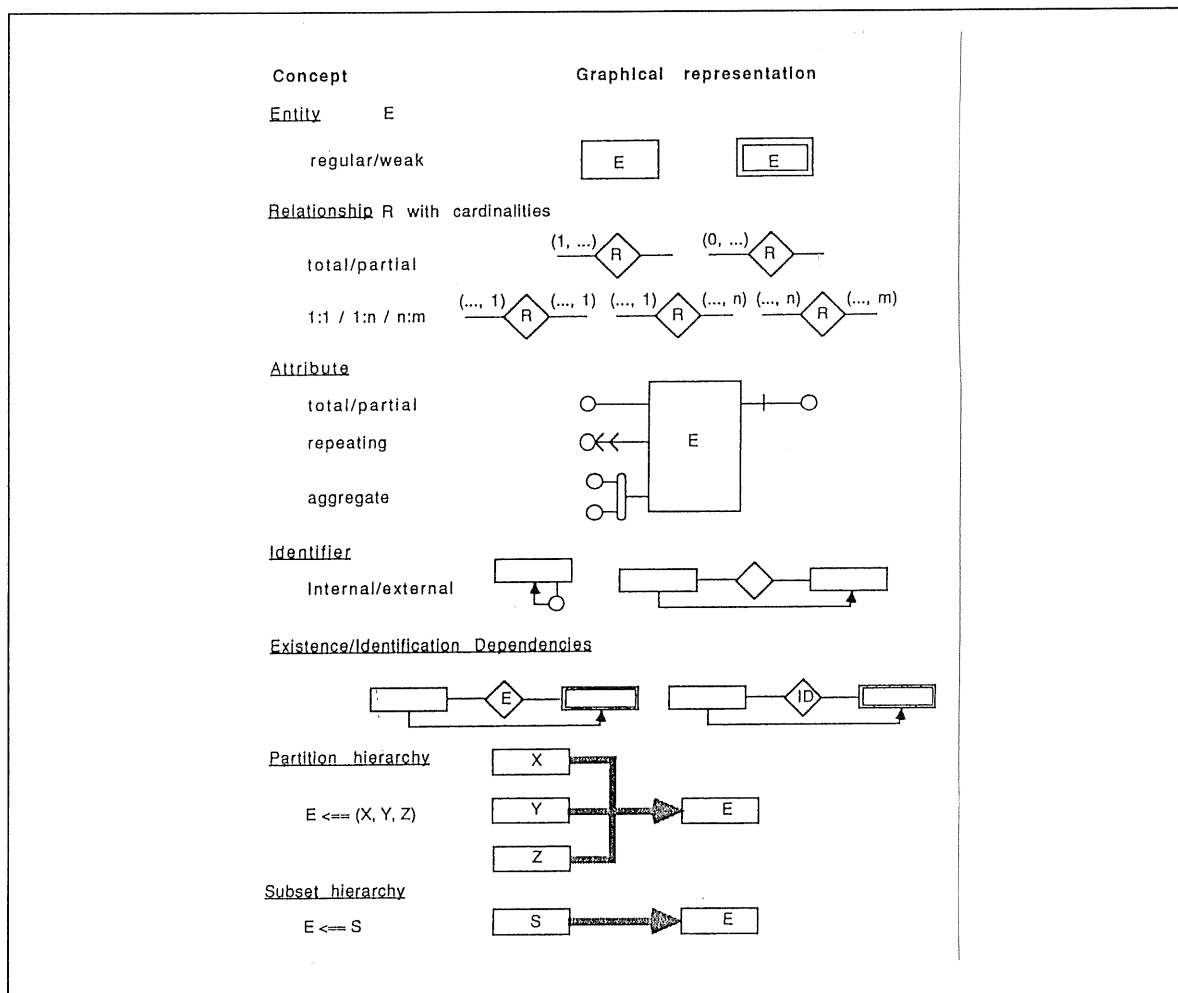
Concept Graphical representation

Entity E

regular/weak E E

Relationship R with cardinalities

total/partial (1, ...) R (0, ...) R

1:1 / 1:n / n:m (..., 1) R (..., 1) (..., 1) R (..., n) (..., n) R (..., m)

Attribute

total/partial

repeating E

aggregate

Identifier

Internal/external

Existence/Identification Dependencies

E ID

Partition hierarchy X

E <== (X, Y, Z) Y E

Z

Subset hierarchy

E <== S S E